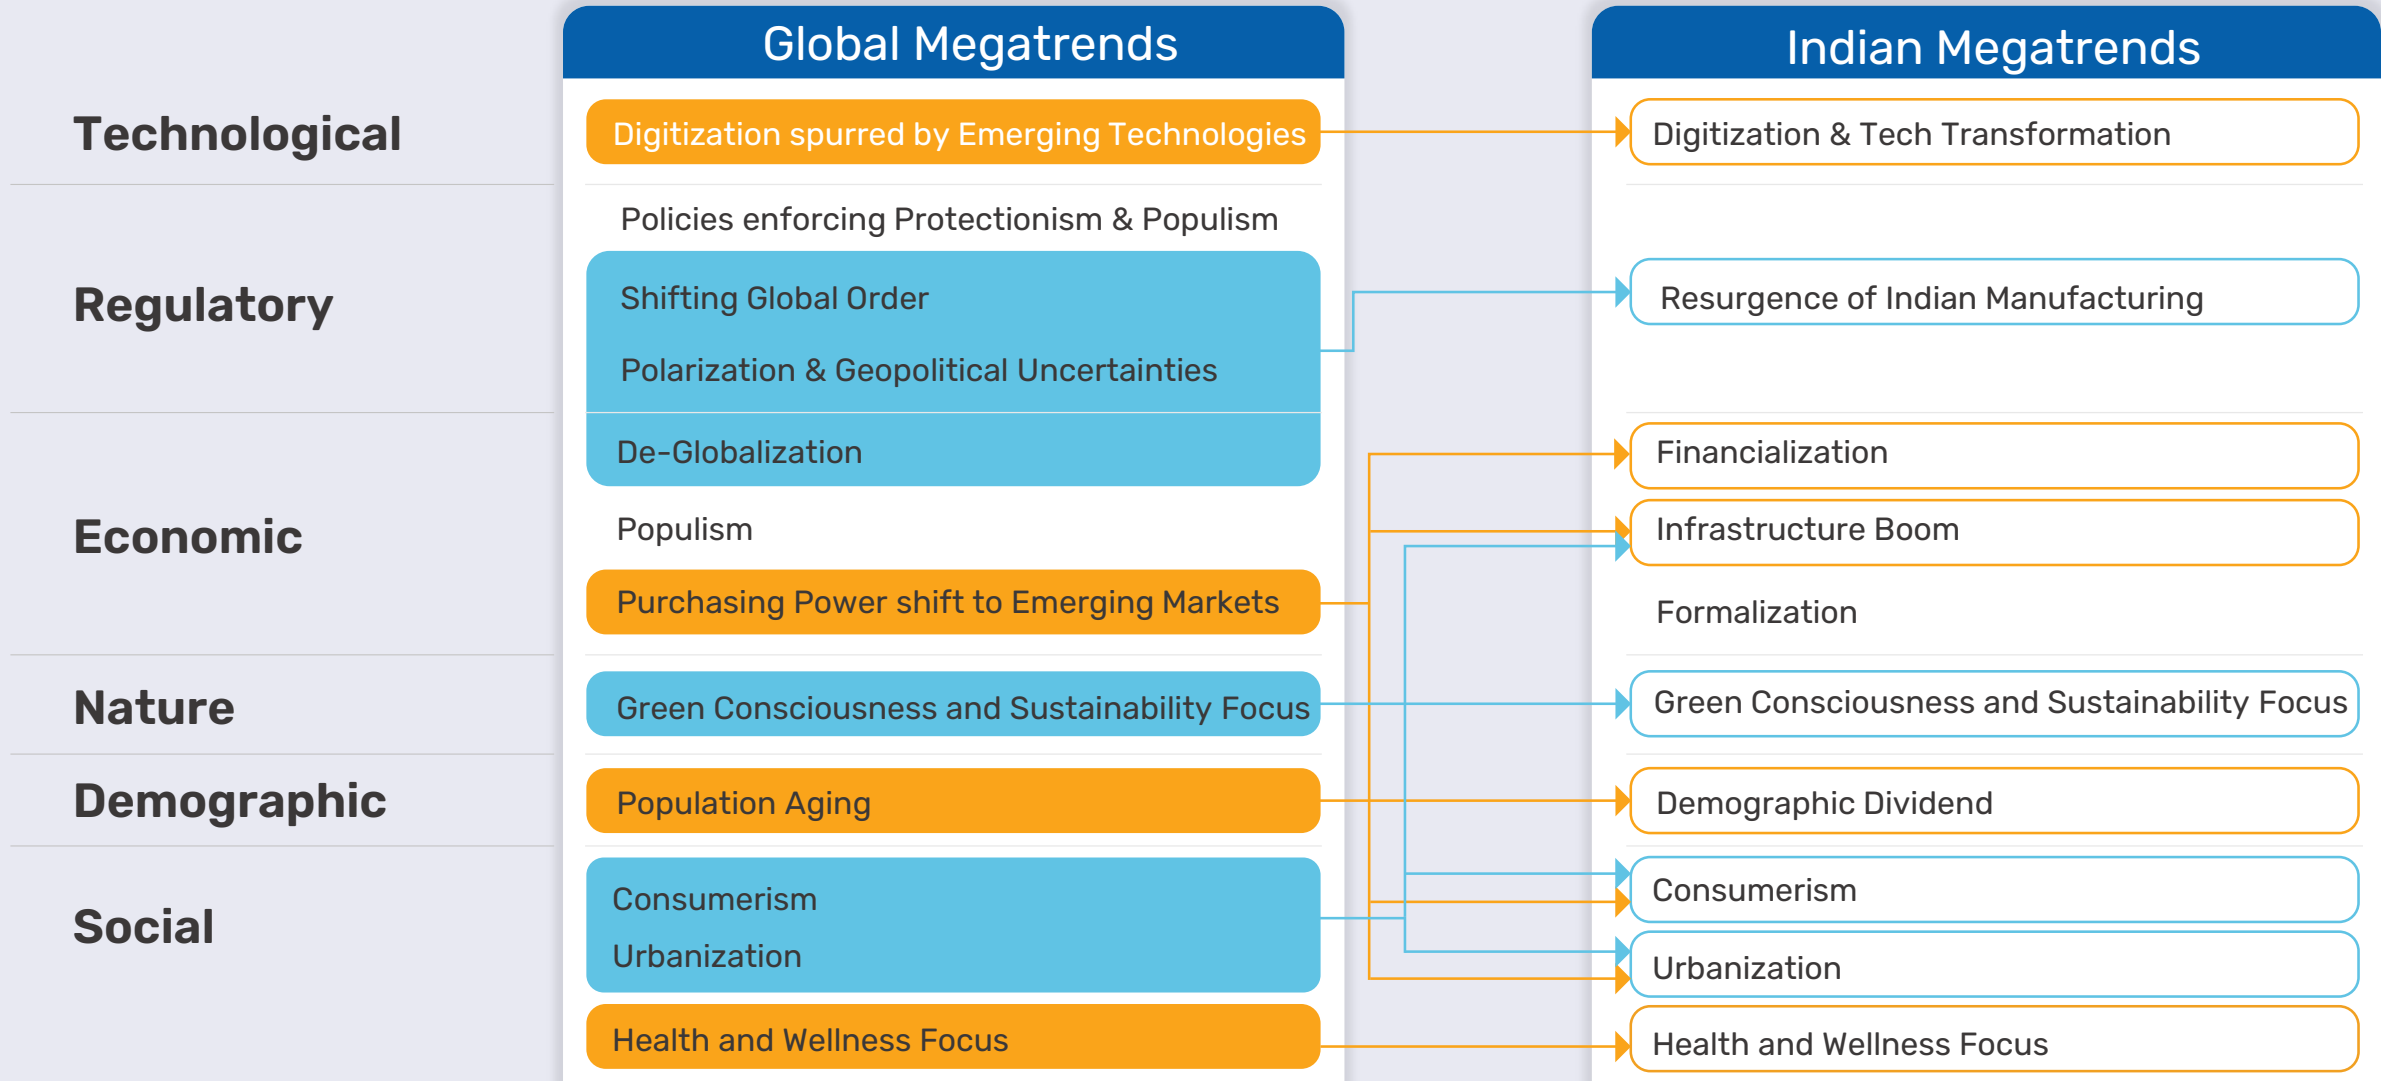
Technological

Regulatory

Economic

Nature

Demographic

Social

Global Megatrends

Digitization spurred by Emerging Technologies

Policies enforcing Protectionism & Populism

Shifting Global Order

Polarization & Geopolitical Uncertainties

De-Globalization

Populism

Purchasing Power shift to Emerging Markets

Green Consciousness and Sustainability Focus

Population Aging

Consumerism

Urbanization

Health and Wellness Focus

Indian Megatrends

Digitization & Tech Transformation

Resurgence of Indian Manufacturing

Financialization

Infrastructure Boom

Formalization

Green Consciousness and Sustainability Focus

Demographic Dividend

Consumerism

Urbanization

Health and Wellness Focus